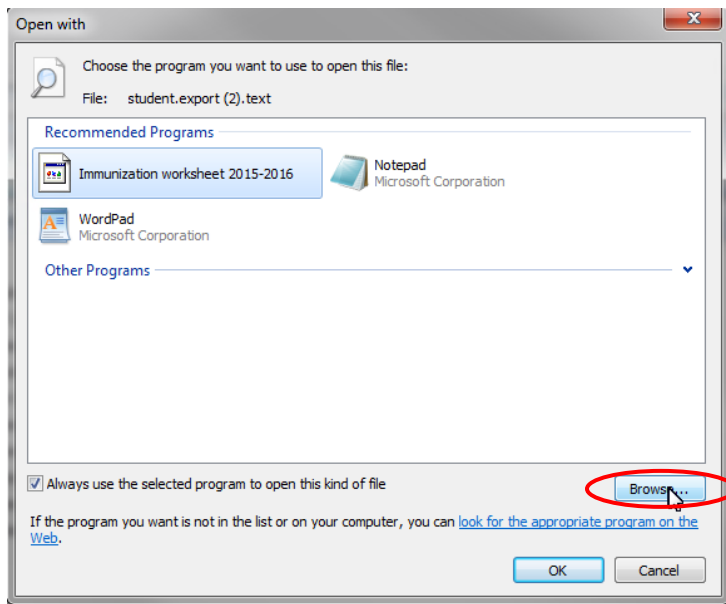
Open with

Choose the program you want to use to open this file:

File: student.export (2).text

Recommended Programs

Immunization worksheet 2015-2016

Notepad
Microsoft Corporation

WordPad
Microsoft Corporation

Other Programs

Always use the selected program to open this kind of file

Browse...

If the program you want is not in the list or on your computer, you can look for the appropriate program on the Web.

OK

Cancel